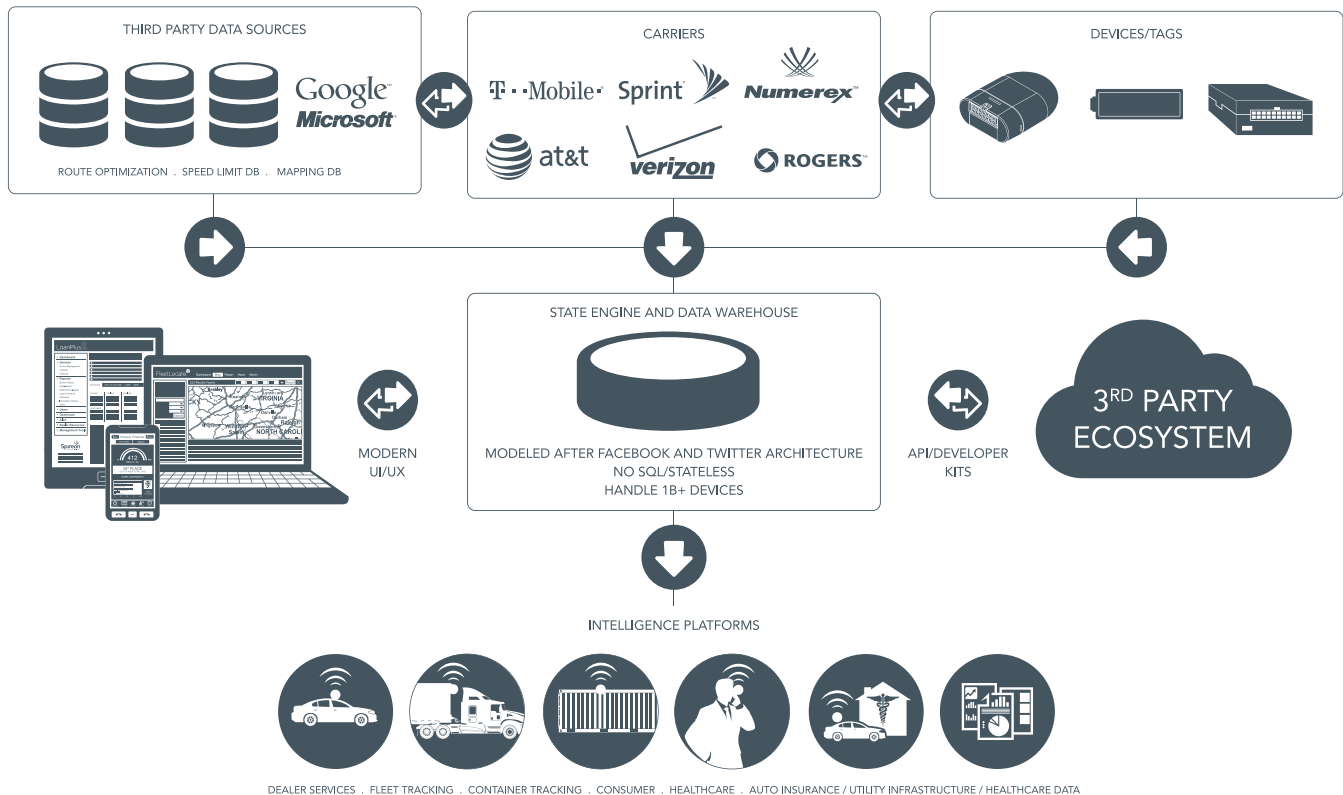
THIRD PARTY DATA SOURCES

Google
Microsoft

ROUTE OPTIMIZATION . SPEED LIMIT DB . MAPPING DB

CARRIERS

T··Mobile·
Sprint
Numerex
at&t
verizon
ROGERS

DEVICES/TAGS

STATE ENGINE AND DATA WAREHOUSE

MODELED AFTER FACEBOOK AND TWITTER ARCHITECTURE
NO SQL/STATELESS
HANDLE 1B+ DEVICES

MODERN UI/UX

API/DEVELOPER KITS

3$^{RD}$ PARTY ECOSYSTEM

VIRGINIA
NORTH CAROL
412

INTELLIGENCE PLATFORMS

DEALER SERVICES . FLEET TRACKING . CONTAINER TRACKING . CONSUMER . HEALTHCARE . AUTO INSURANCE / UTILITY INFRASTRUCTURE / HEALTHCARE DATA